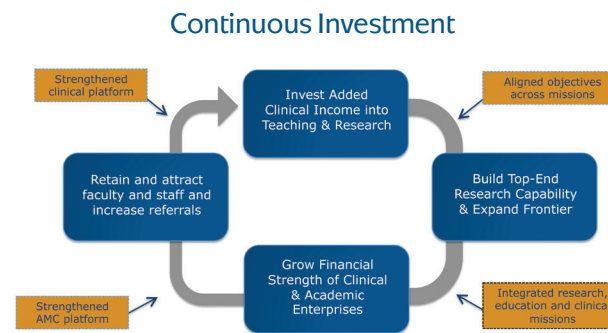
Continuous Investment

Strengthened clinical platform

Invest Added Clinical Income into Teaching & Research

Aligned objectives across missions

Retain and attract faculty and staff and increase referrals

Build Top-End Research Capability & Expand Frontier

Grow Financial Strength of Clinical & Academic Enterprises

Strengthened AMC platform

Integrated research, education and clinical missions